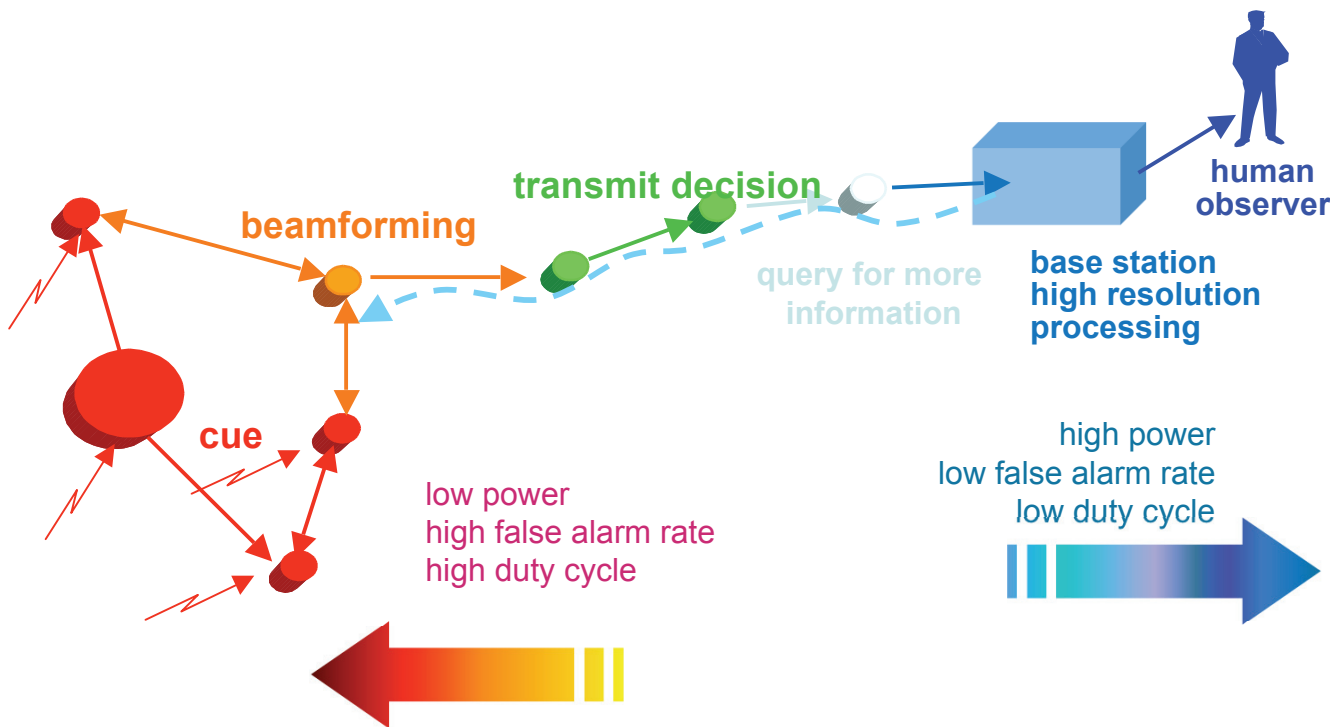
human observer

transmit decision

beamforming

query for more information

base station high resolution processing

cue

high power
low false alarm rate
low duty cycle

low power
high false alarm rate
high duty cycle